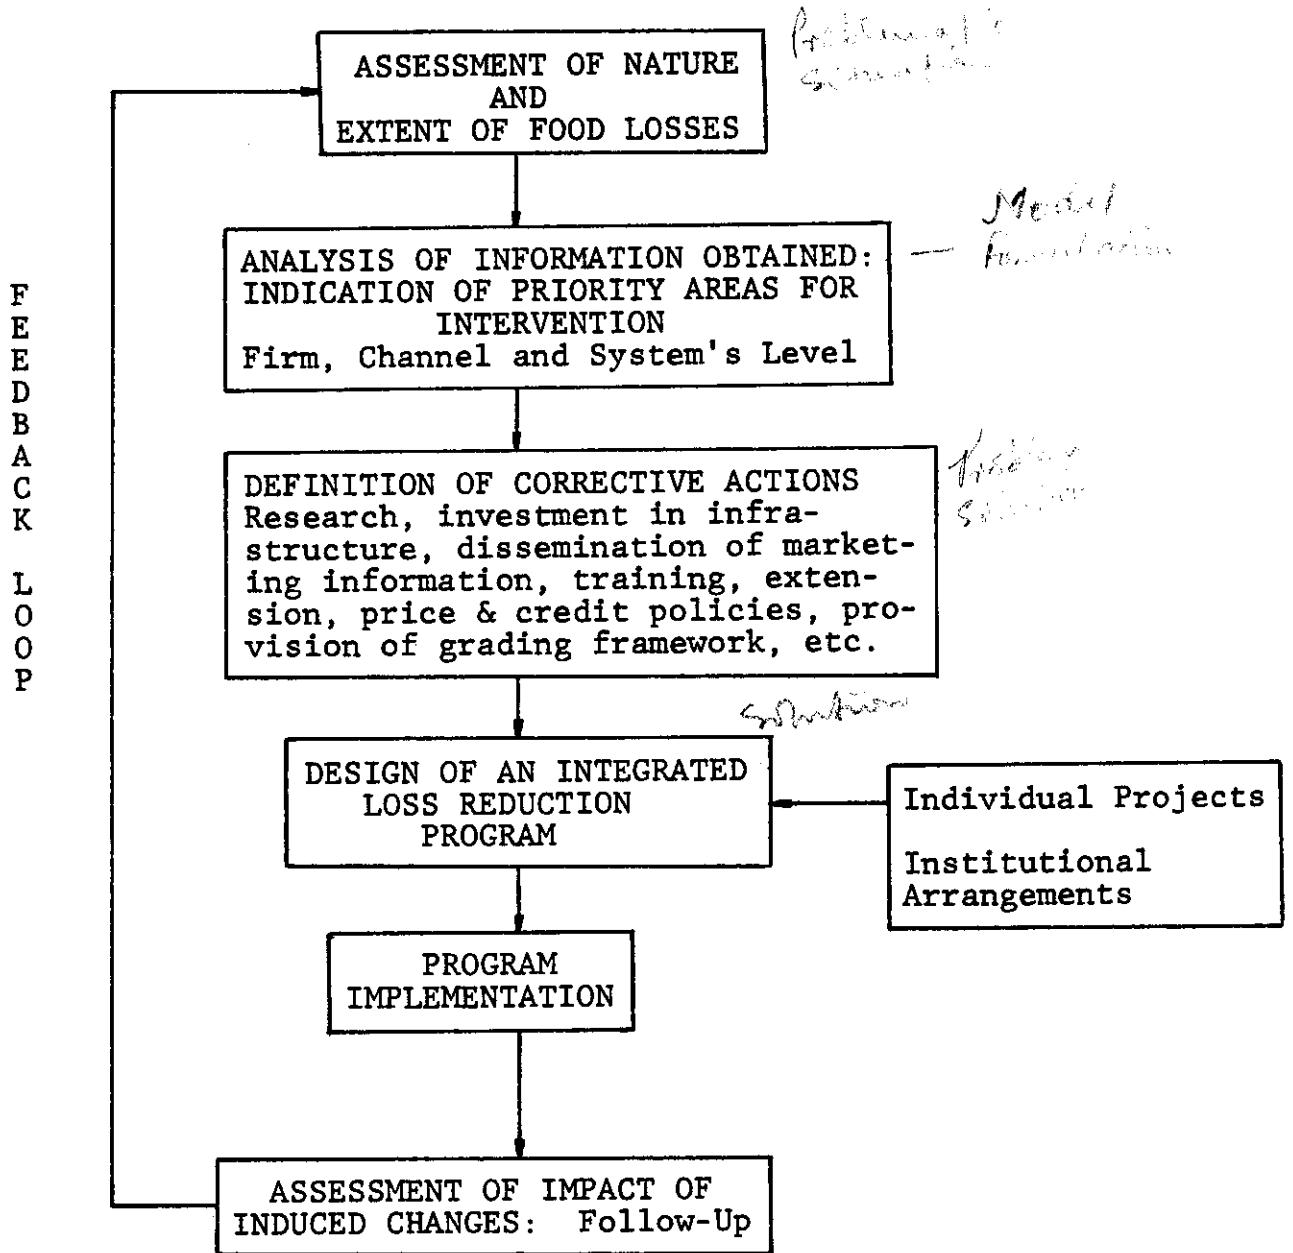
Problematic Situation

ASSESSMENT OF NATURE AND EXTENT OF FOOD LOSSES

Model Formulation

ANALYSIS OF INFORMATION OBTAINED: INDICATION OF PRIORITY AREAS FOR INTERVENTION
Firm, Channel and System's Level

Possible Solution

DEFINITION OF CORRECTIVE ACTIONS
Research, investment in infrastructure, dissemination of marketing information, training, extension, price & credit policies, provision of grading framework, etc.

Solution

DESIGN OF AN INTEGRATED LOSS REDUCTION PROGRAM

Individual Projects

Institutional Arrangements

PROGRAM IMPLEMENTATION

ASSESSMENT OF IMPACT OF INDUCED CHANGES: Follow-Up

FEEDBACK LOOP